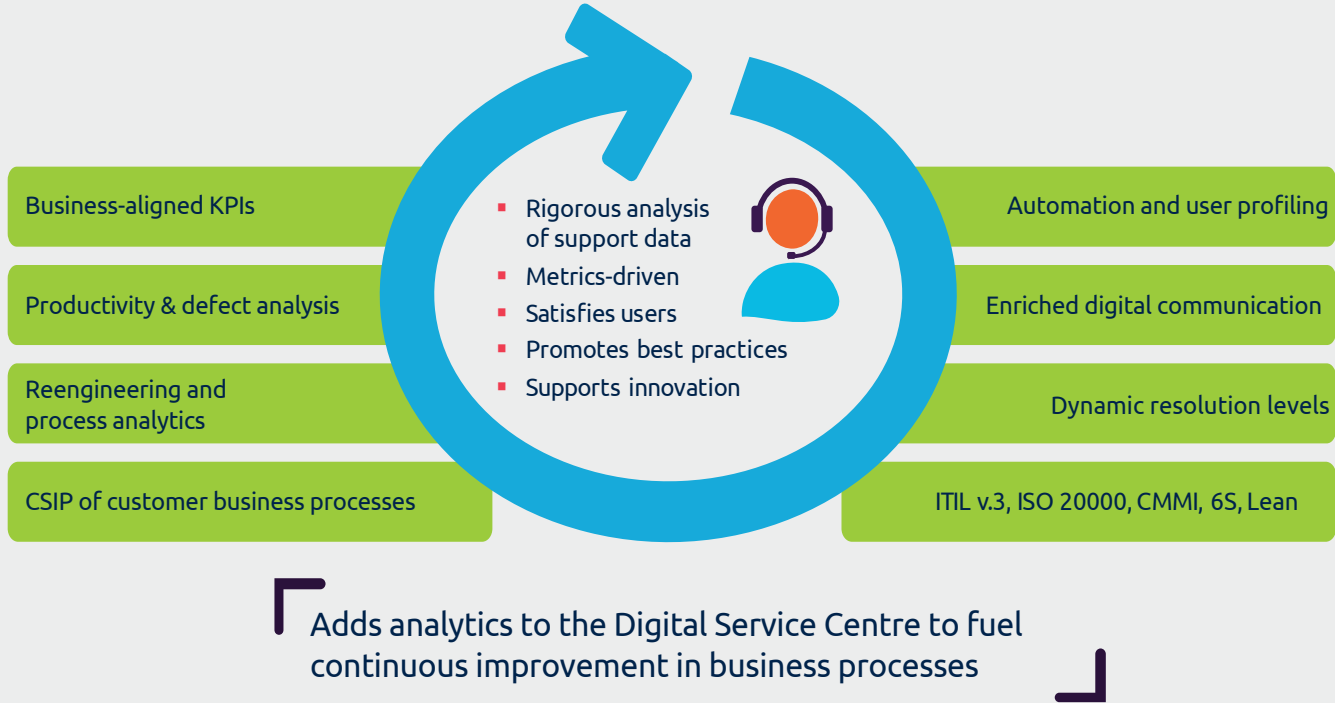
Business-aligned KPIs

Productivity & defect analysis

Reengineering and process analytics

CSIP of customer business processes

- Rigorous analysis of support data
- Metrics-driven
- Satisfies users
- Promotes best practices
- Supports innovation

Automation and user profiling

Enriched digital communication

Dynamic resolution levels

ITIL v.3, ISO 20000, CMMI, 6S, Lean

Adds analytics to the Digital Service Centre to fuel continuous improvement in business processes